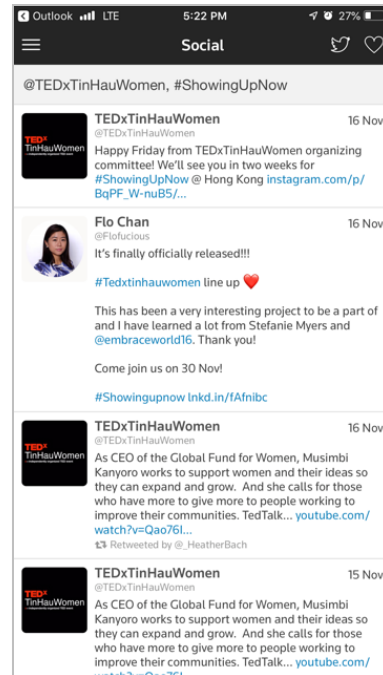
Outlook LTE 5:22 PM 27%

Social

@TEDxTinHauWomen, #ShowingUpNow

TEDx TinHauWomen

TEDxTinHauWomen
@TEDxTinHauWomen
16 Nov

Happy Friday from TEDxTinHauWomen organizing committee! We'll see you in two weeks for #ShowingUpNow @ Hong Kong instagram.com/p/BqPF_W-nuB5/...

Flo Chan
@Flofucious
16 Nov

It's finally officially released!!!

#Tedxtinhauwomen line up ❤️

This has been a very interesting project to be a part of and I have learned a lot from Stefanie Myers and @embraceworld16. Thank you!

Come join us on 30 Nov!

#Showingupnow lnkd.in/fAfnibc

TEDx TinHauWomen

TEDxTinHauWomen
@TEDxTinHauWomen
16 Nov

As CEO of the Global Fund for Women, Musimbi Kanyoro works to support women and their ideas so they can expand and grow. And she calls for those who have more to give more to people working to improve their communities. TedTalk... youtube.com/watch?v=Qao76I...

Retweeted by @_HeatherBach

TEDx TinHauWomen

TEDxTinHauWomen
@TEDxTinHauWomen
15 Nov

As CEO of the Global Fund for Women, Musimbi Kanyoro works to support women and their ideas so they can expand and grow. And she calls for those who have more to give more to people working to improve their communities. TedTalk... youtube.com/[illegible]